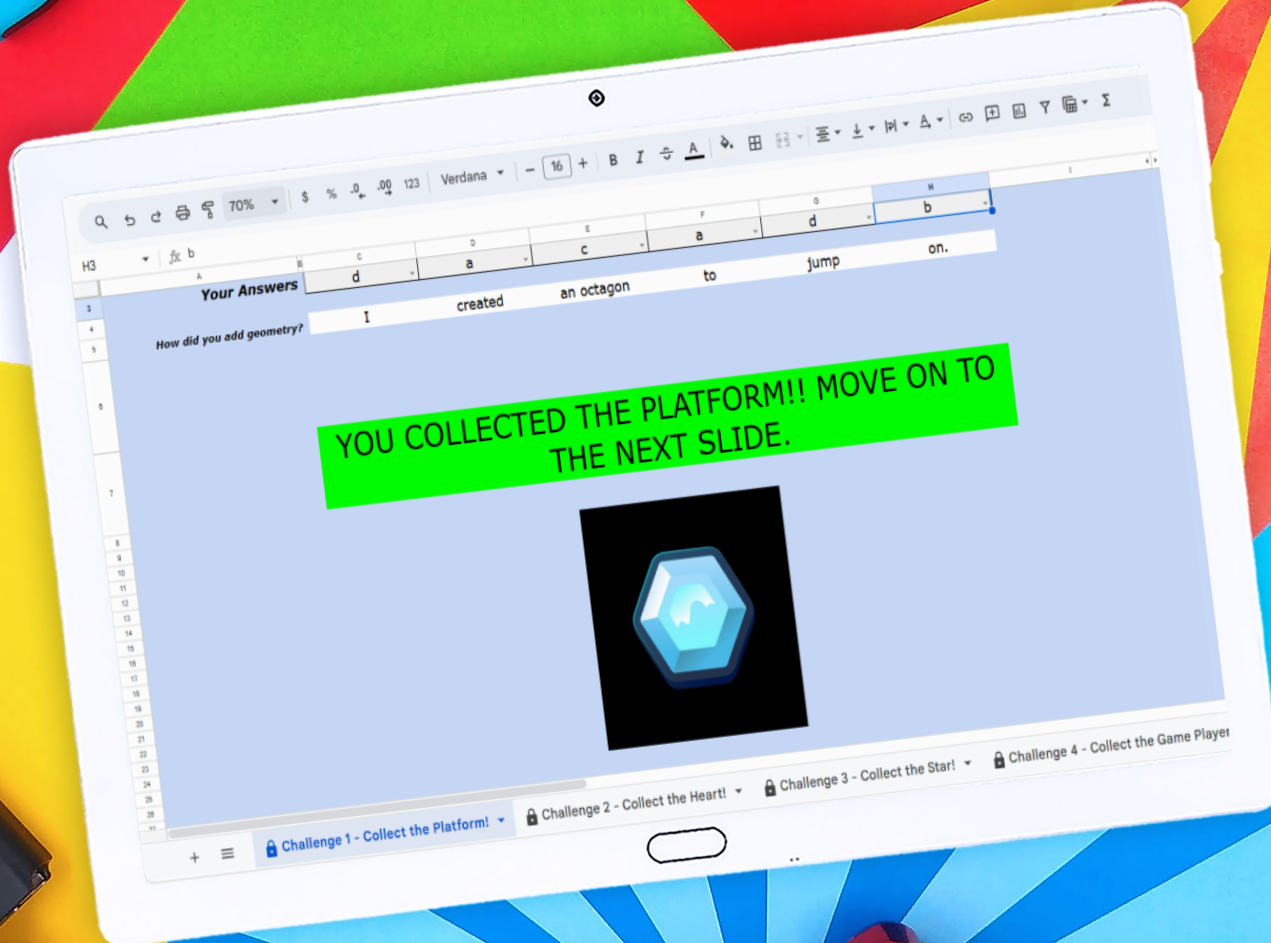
70% $ % .0 .00 123 Verdana 16 B I A Σ

H3 fx b

A B C D E F G H I

Your Answers d a c a d b

How did you add geometry? I created an octagon to jump on.

YOU COLLECTED THE PLATFORM!! MOVE ON TO THE NEXT SLIDE.

3 4 5 6 7 8 9 10 11 12 13 14 15 16 17 18 19 20 21 22 23 24 25 26 27

+ Challenge 1 - Collect the Platform! Challenge 2 - Collect the Heart! Challenge 3 - Collect the Star! Challenge 4 - Collect the Game Player